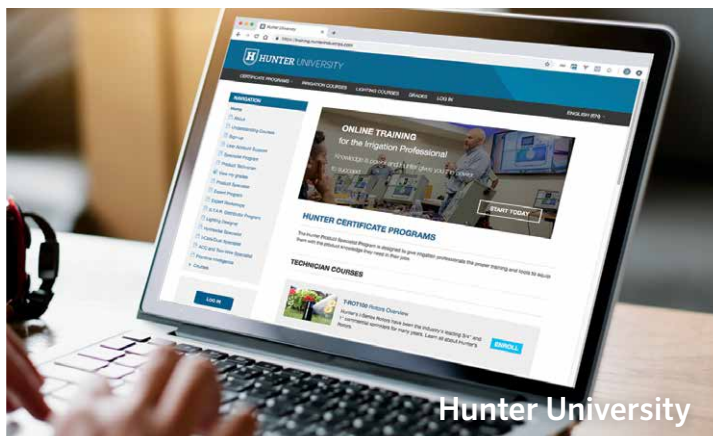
Hunter University

https://learning.hunterindustries.com

HUNTER UNIVERSITY

CERTIFICATE PROGRAMS  IRRIGATION COURSES  LIGHTING COURSES  GRADES  LOG IN

NAVIGATION

Home

About

Troubleshooting Courses

Sign up

Live Webinar Support

Specialist Program

Product Technician

View my grades

Product Specialist

Expert Program

Expert Workshops

Lighting Program

LOG IN

ENGLISH (EN)

ONLINE TRAINING for the Irrigation Professional

Knowledge is power and Hunter gives you the power to succeed.

START TODAY

HUNTER CERTIFICATE PROGRAMS

The Hunter Product Specialist Program is designed to give irrigation professionals the proper training and tools to equip them with the product knowledge they need in their jobs.

TECHNICIAN COURSES

I-ROTOR Rotors Overview

Hunter's I-Series Rotors have been the industry's leading 3/4" and 1" commercial sprinklers for many years. Learn all about Hunter's Rotors.

ENROLL

Hunter University